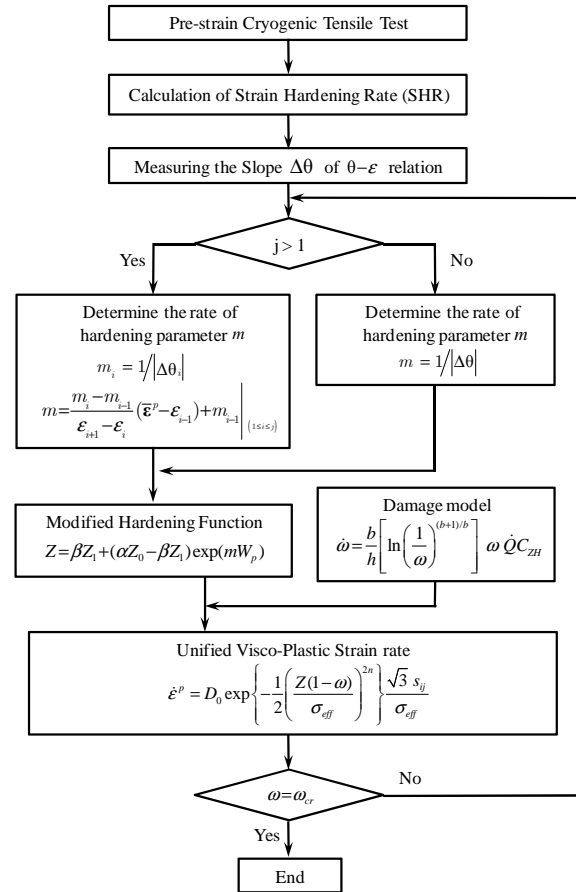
Pre-strain Cryogenic Tensile Test

Calculation of Strain Hardening Rate (SHR)

Measuring the Slope $\Delta\theta$ of $\theta-\varepsilon$ relation

j > 1

Yes

No

Determine the rate of hardening parameter $m$

$m_i = 1/|\Delta\theta_i|$

$m = \frac{m_i - m_{i-1}}{\varepsilon_{i+1} - \varepsilon_i}(\bar{\varepsilon}^p - \varepsilon_{i-1}) + m_{i-1}\Big|_{(1\leq i\leq j)}$

Determine the rate of hardening parameter $m$

$m = 1/|\Delta\theta|$

Modified Hardening Function

$Z = \beta Z_1 + (\alpha Z_0 - \beta Z_1)\exp(mW_p)$

Damage model

$\dot{\omega} = \frac{b}{h}\left[\ln\left(\frac{1}{\omega}\right)^{(b+1)/b}\right]\omega\dot{Q}C_{ZH}$

Unified Visco-Plastic Strain rate

$\dot{\varepsilon}^p = D_0 \exp\left\{-\frac{1}{2}\left(\frac{Z(1-\omega)}{\sigma_{eff}}\right)^{2n}\right\}\frac{\sqrt{3}\, s_{ij}}{\sigma_{eff}}$

$\omega = \omega_{cr}$

No

Yes

End